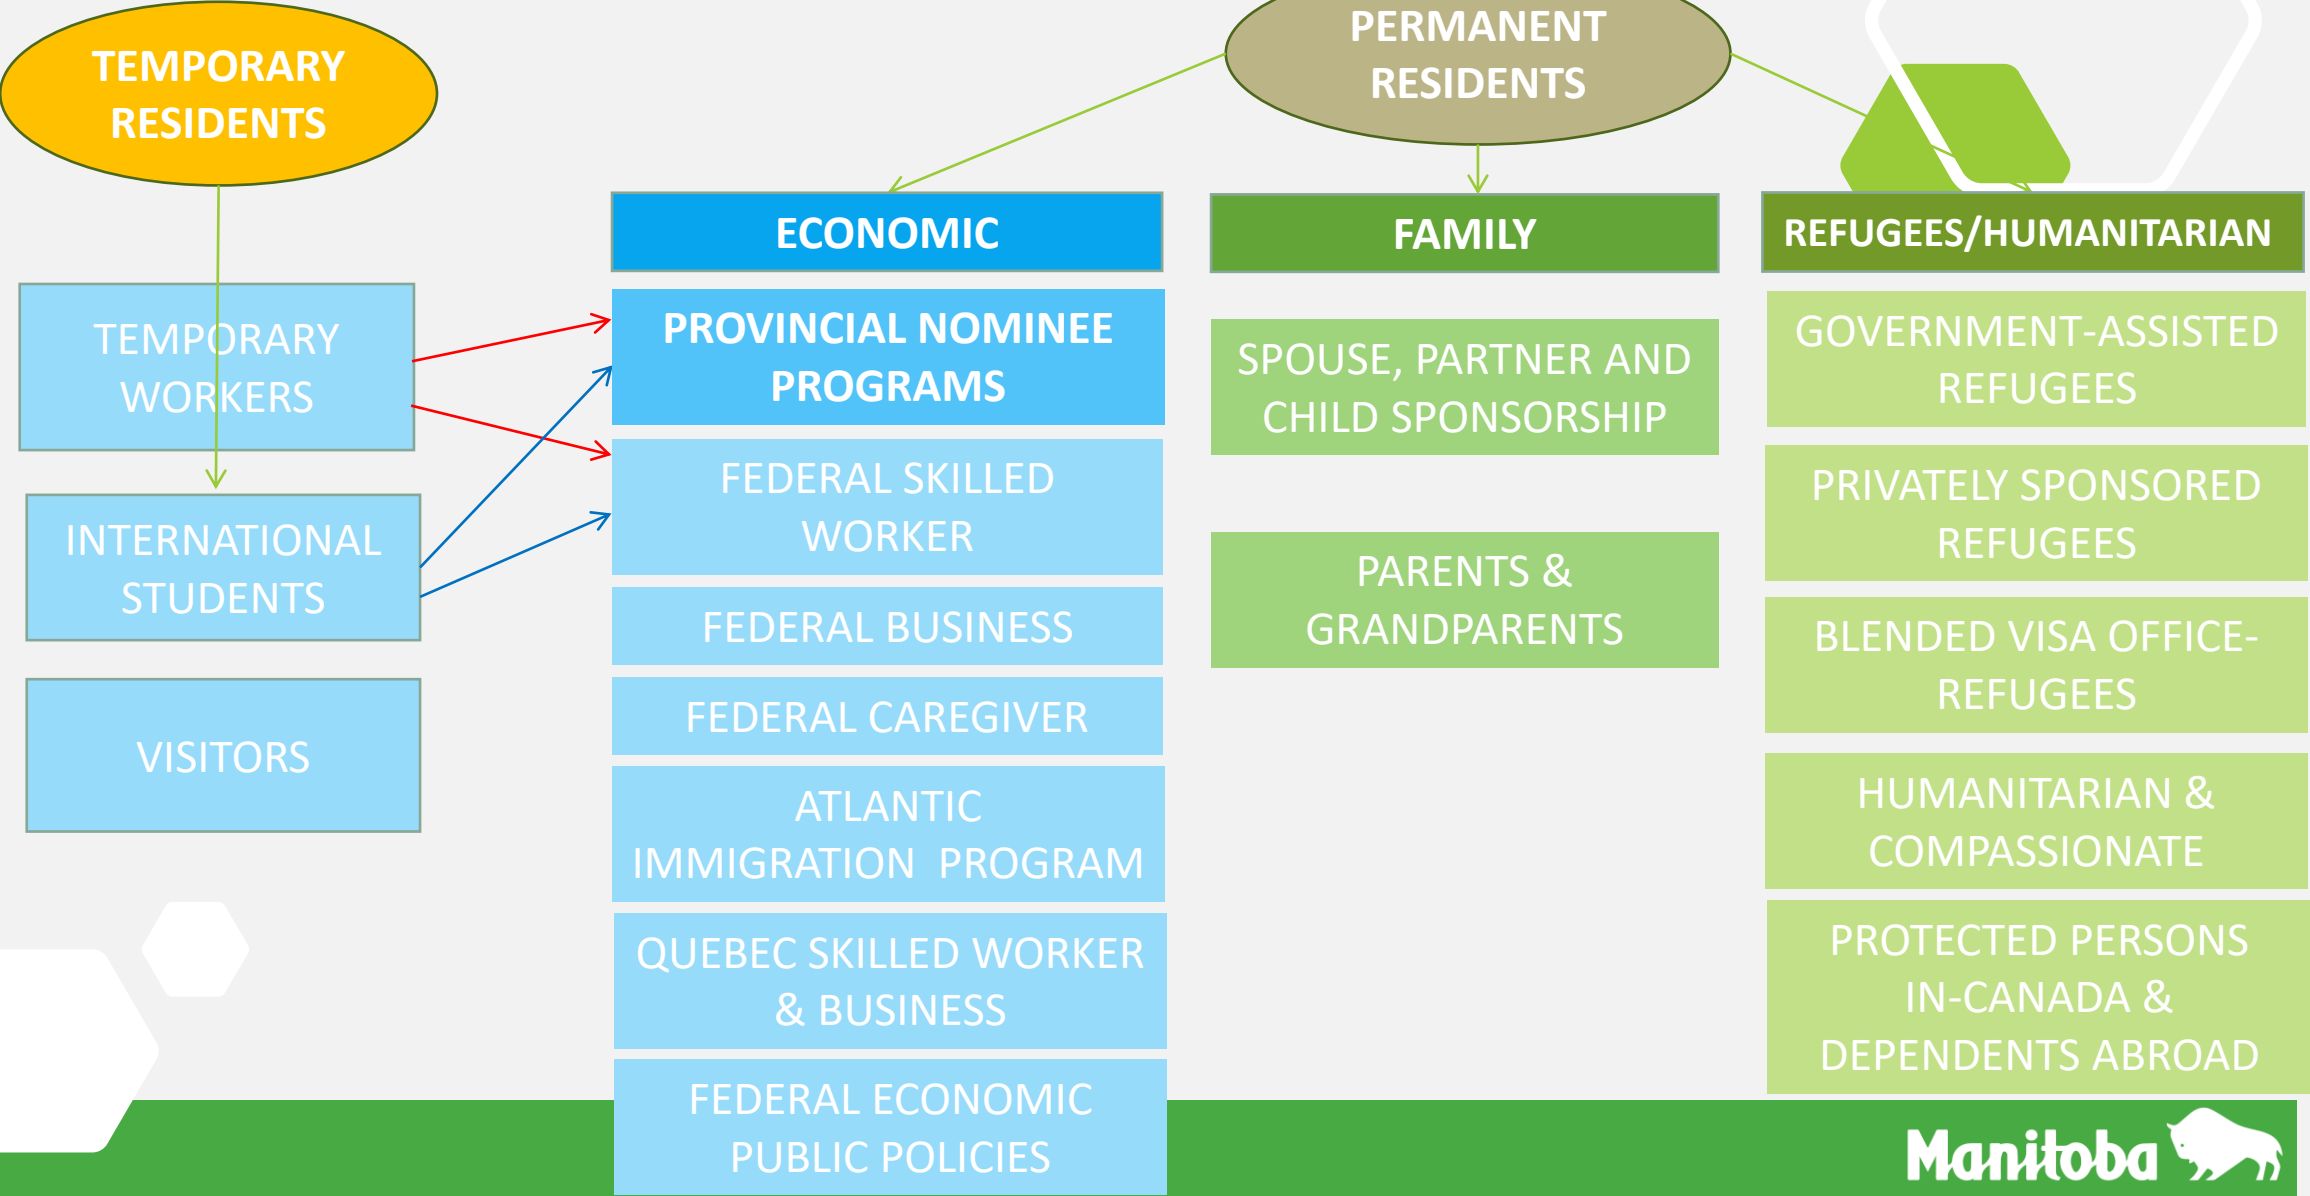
TEMPORARY RESIDENTS

TEMPORARY WORKERS

INTERNATIONAL STUDENTS

VISITORS

PERMANENT RESIDENTS

ECONOMIC

PROVINCIAL NOMINEE PROGRAMS

FEDERAL SKILLED WORKER

FEDERAL BUSINESS

FEDERAL CAREGIVER

ATLANTIC IMMIGRATION PROGRAM

QUEBEC SKILLED WORKER & BUSINESS

FEDERAL ECONOMIC PUBLIC POLICIES

FAMILY

SPOUSE, PARTNER AND CHILD SPONSORSHIP

PARENTS & GRANDPARENTS

REFUGEES/HUMANITARIAN

GOVERNMENT-ASSISTED REFUGEES

PRIVATELY SPONSORED REFUGEES

BLENDED VISA OFFICE-REFUGEES

HUMANITARIAN & COMPASSIONATE

PROTECTED PERSONS IN-CANADA & DEPENDENTS ABROAD

Manitoba